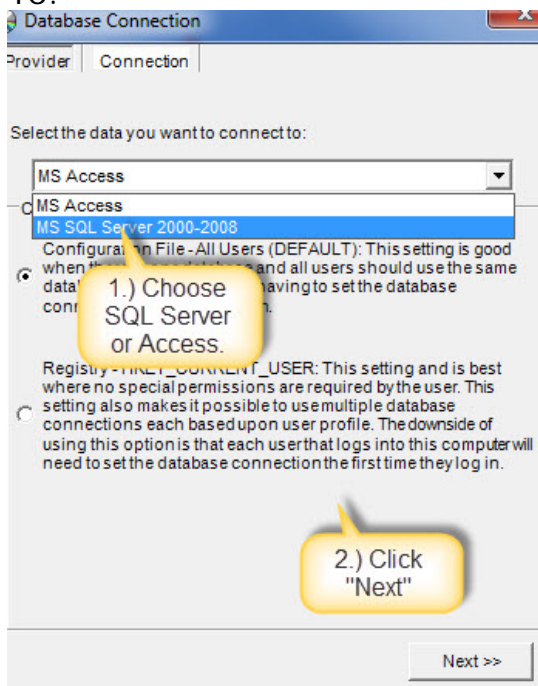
Database Connection

Provider | Connection

Select the data you want to connect to:

MS Access

MS Access
MS SQL Server 2000-2008

Configura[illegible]n File - All Users (DEFAULT): This setting is good when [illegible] and all users should use the same data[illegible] having to set the database conn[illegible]

1.) Choose SQL Server or Access.

Registry - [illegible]_CURRENT_USER: This setting and is best where no special permissions are required by the user. This setting also makes it possible to use multiple database connections each based upon user profile. The downside of using this option is that each user that logs into this computer will need to set the database connection the first time they log in.

2.) Click "Next"

Next >>